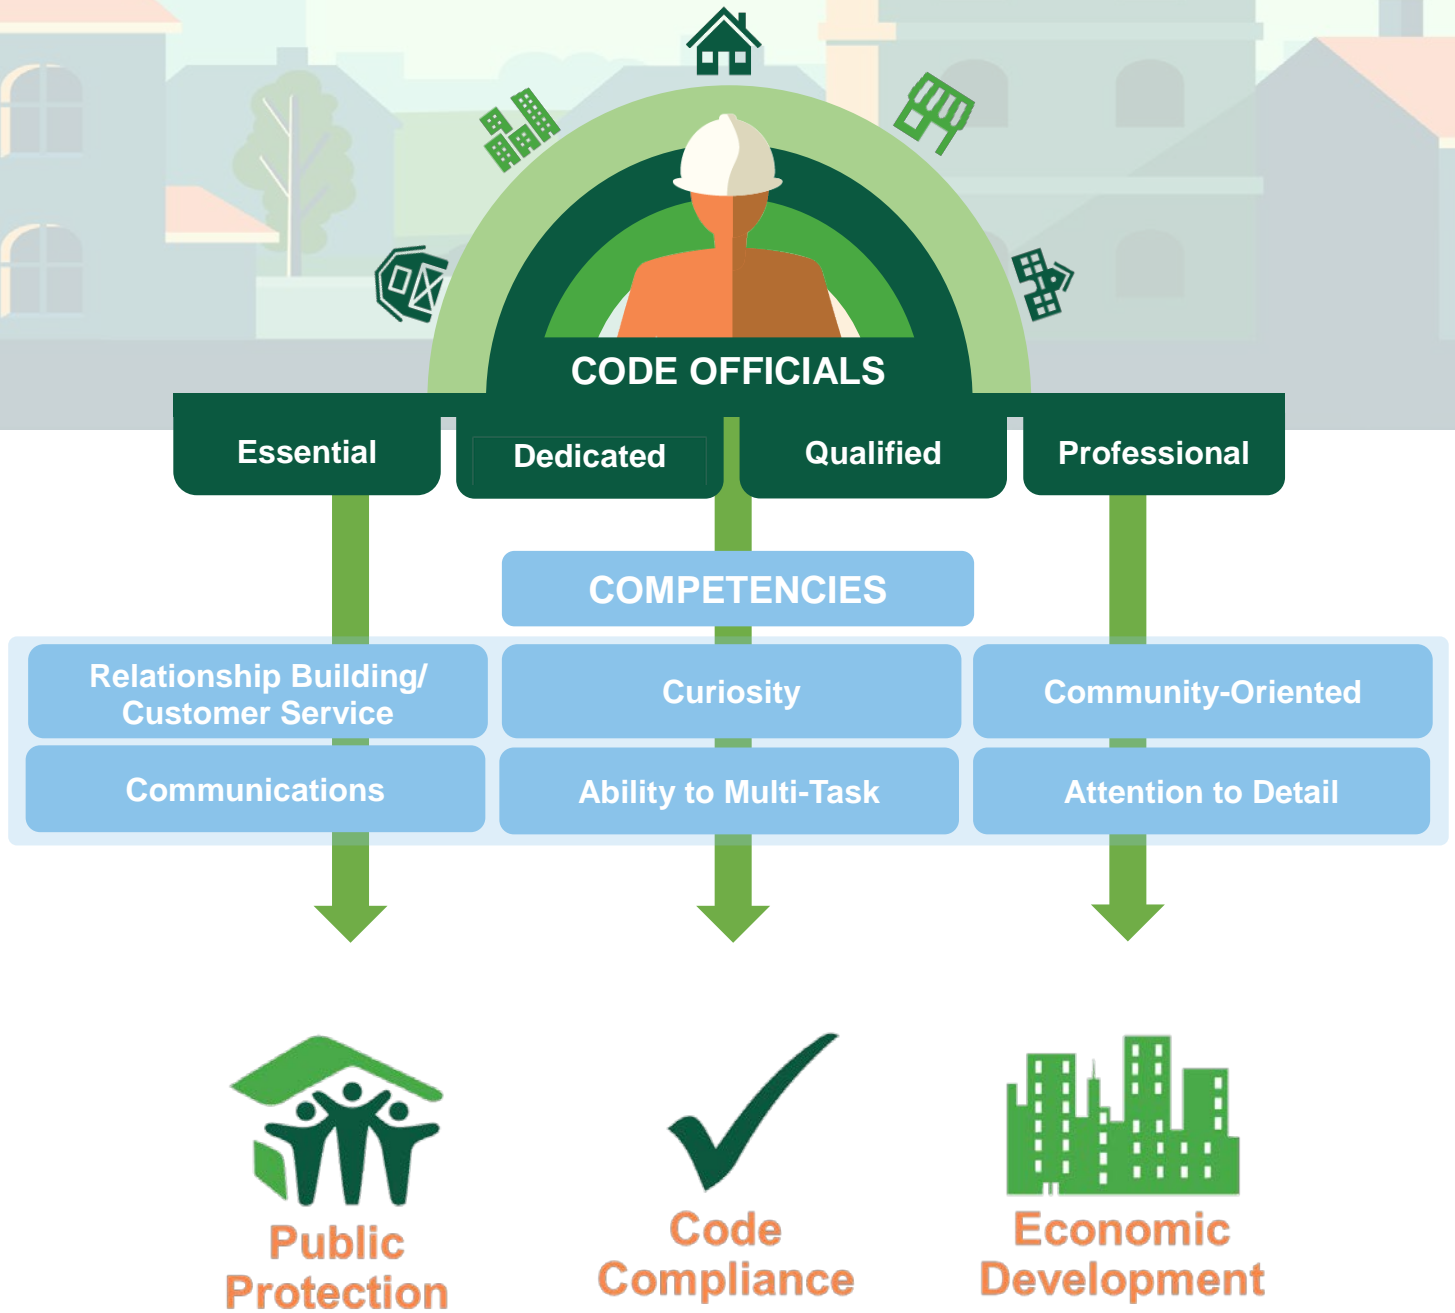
CODE OFFICIALS

Essential

Dedicated

Qualified

Professional

COMPETENCIES

| Relationship Building/ Customer Service | Curiosity | Community-Oriented |
|---|---|---|
| Communications | Ability to Multi-Task | Attention to Detail |

Public Protection

Code Compliance

Economic Development